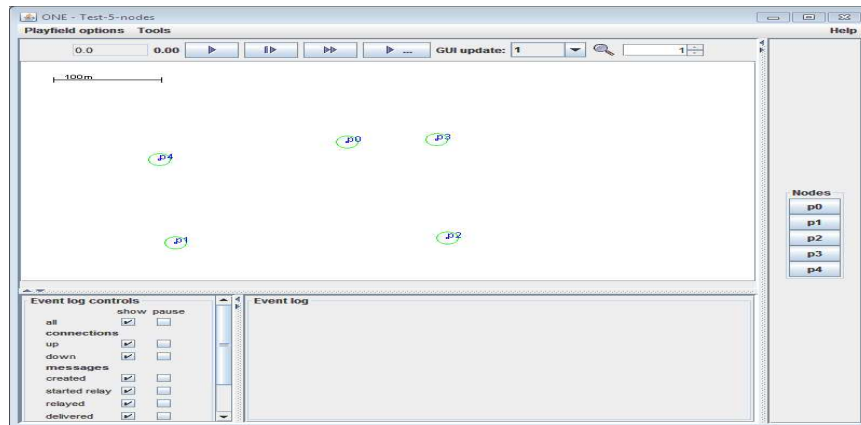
ONE - Test-5-nodes
Playfield options Tools
Help
0.0 0.00
GUI update: 1
1
100m
p0
p3
p4
p1
p2
Nodes
p0
p1
p2
p3
p4
Event log controls
show pause
all
connections
up
down
messages
created
started relay
relayed
delivered
Event log